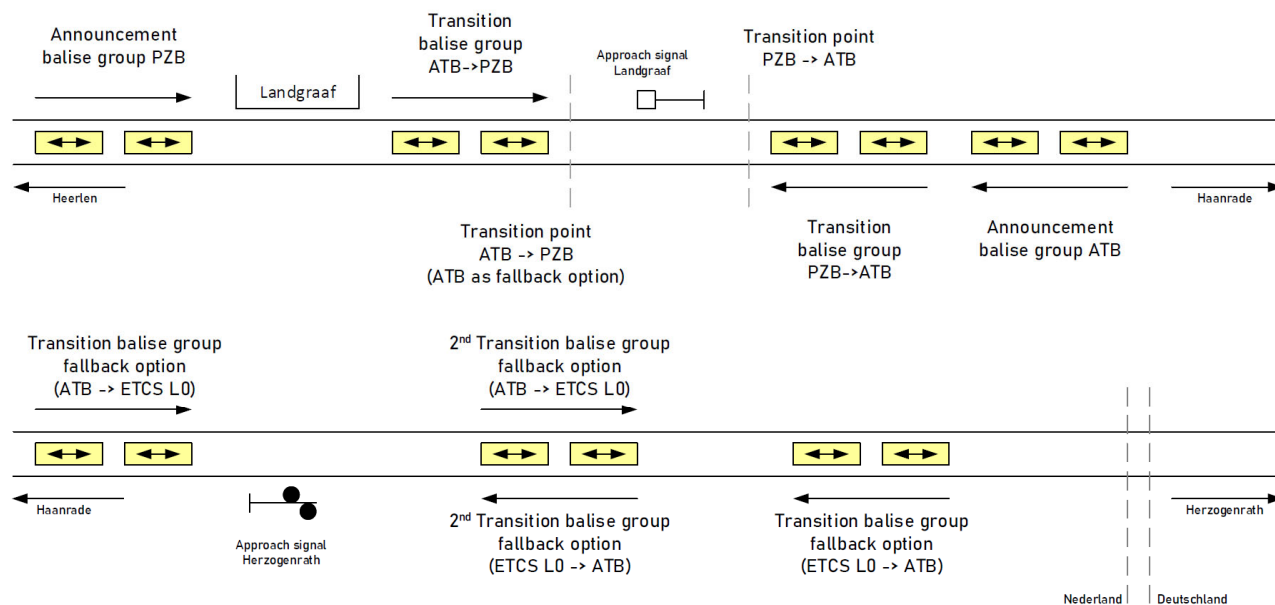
Announcement balise group PZB

Landgraaf

Transition balise group ATB->PZB

Approach signal Landgraaf

Transition point PZB -> ATB

Heerlen

Haanrade

Transition point ATB -> PZB (ATB as fallback option)

Transition balise group PZB->ATB

Announcement balise group ATB

Transition balise group fallback option (ATB -> ETCS L0)

$2^{nd}$ Transition balise group fallback option (ATB -> ETCS L0)

Haanrade

Herzogenrath

Approach signal Herzogenrath

$2^{nd}$ Transition balise group fallback option (ETCS L0 -> ATB)

Transition balise group fallback option (ETCS L0 -> ATB)

Nederland

Deutschland